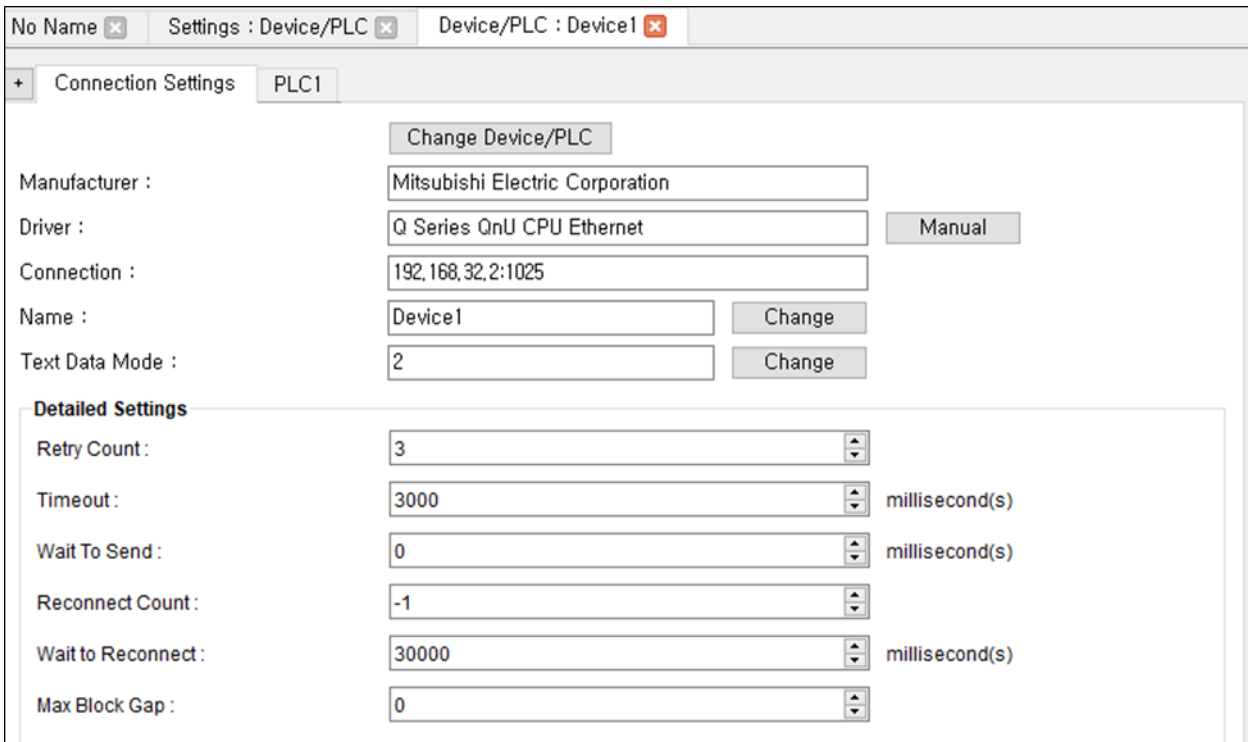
No Name Settings : Device/PLC Device/PLC : Device1

+ Connection Settings PLC1

Change Device/PLC

Manufacturer : Mitsubishi Electric Corporation

Driver : Q Series QnU CPU Ethernet Manual

Connection : 192.168.32.2:1025

Name : Device1 Change

Text Data Mode : 2 Change

Detailed Settings

Retry Count : 3

Timeout : 3000 millisecond(s)

Wait To Send : 0 millisecond(s)

Reconnect Count : -1

Wait to Reconnect : 30000 millisecond(s)

Max Block Gap : 0